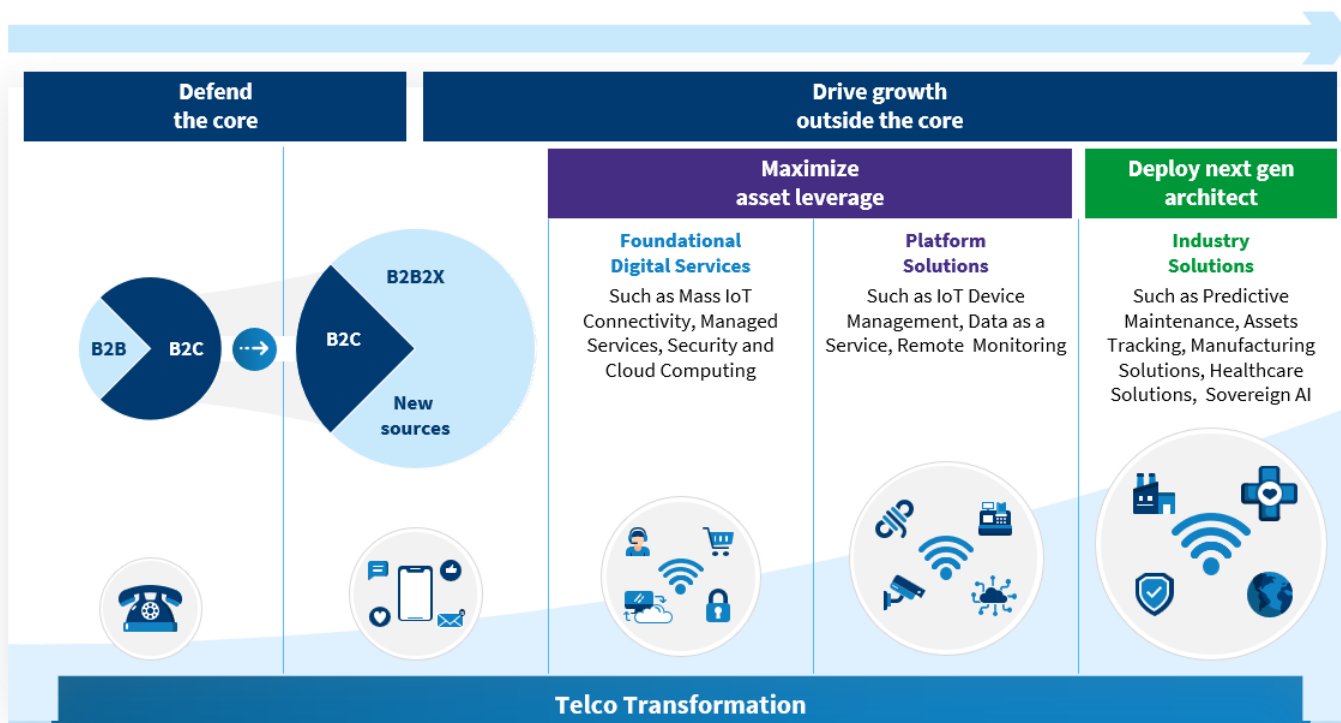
Defend the core

Drive growth outside the core

Maximize asset leverage

Deploy next gen architect

B2B

B2C

B2C

B2B2X

New sources

Foundational Digital Services

Such as Mass IoT Connectivity, Managed Services, Security and Cloud Computing

Platform Solutions

Such as IoT Device Management, Data as a Service, Remote Monitoring

Industry Solutions

Such as Predictive Maintenance, Assets Tracking, Manufacturing Solutions, Healthcare Solutions, Sovereign AI

Telco Transformation